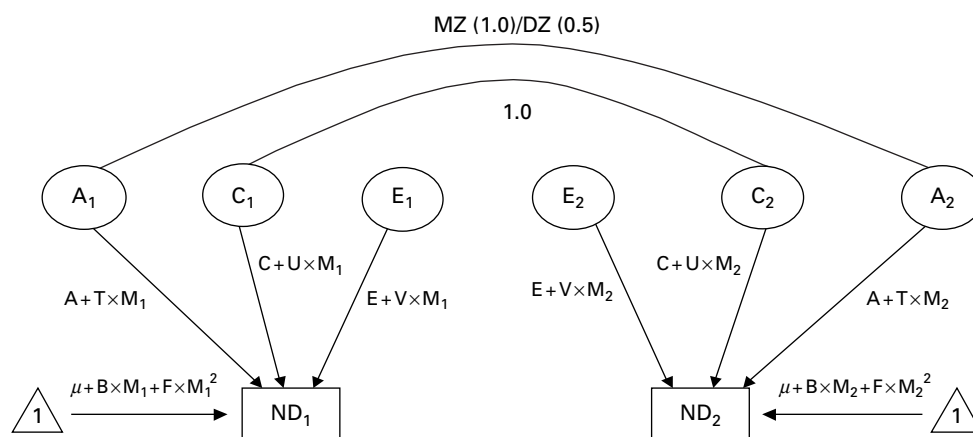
MZ (1.0)/DZ (0.5)

1.0

$A_1$

$C_1$

$E_1$

$E_2$

$C_2$

$A_2$

$C+U\times M_1$

$A+T\times M_1$

$E+V\times M_1$

$E+V\times M_2$

$C+U\times M_2$

$A+T\times M_2$

1

$\mu+B\times M_1+F\times M_1^2$

$ND_1$

$ND_2$

$\mu+B\times M_2+F\times M_2^2$

1